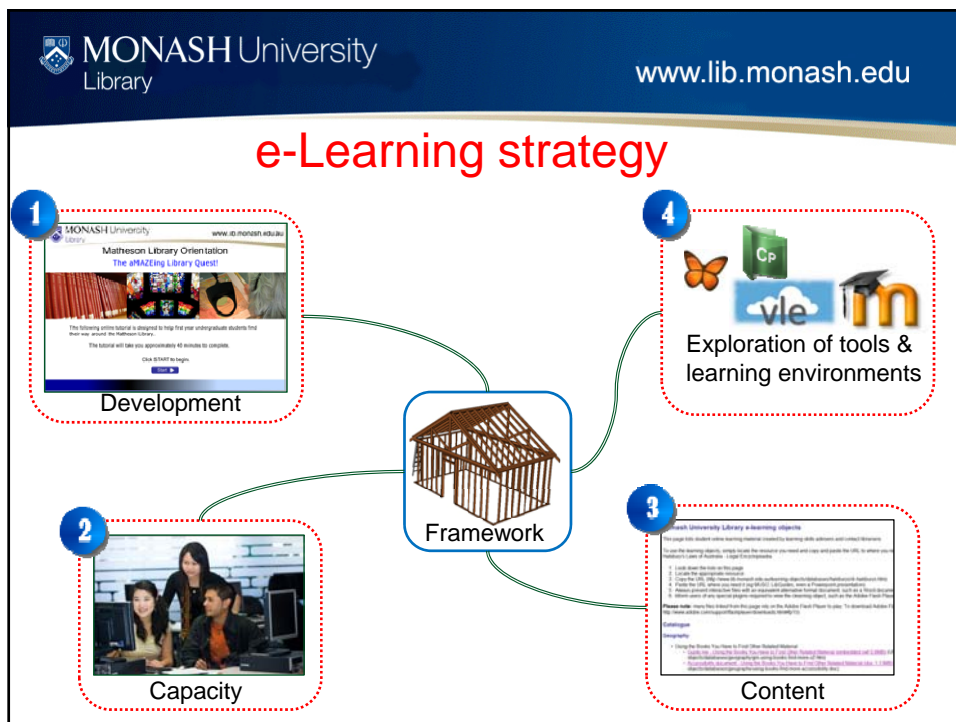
MONASH University
Library

www.lib.monash.edu

e-Learning strategy

1

MONASH University
Library
www.lib.monash.edu.au

Matheson Library Orientation
The aMAZEing Library Quest!

This following online tutorial is designed to help first year undergraduate students find their way around the Matheson Library.

The tutorial will take you approximately 40 minutes to complete.

Click START to begin.

Start

Development

4

Cp

vle

m

Exploration of tools & learning environments

Framework

2

Capacity

3

Monash University Library e-learning objects

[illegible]

Catalogue

Geography

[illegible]

Content